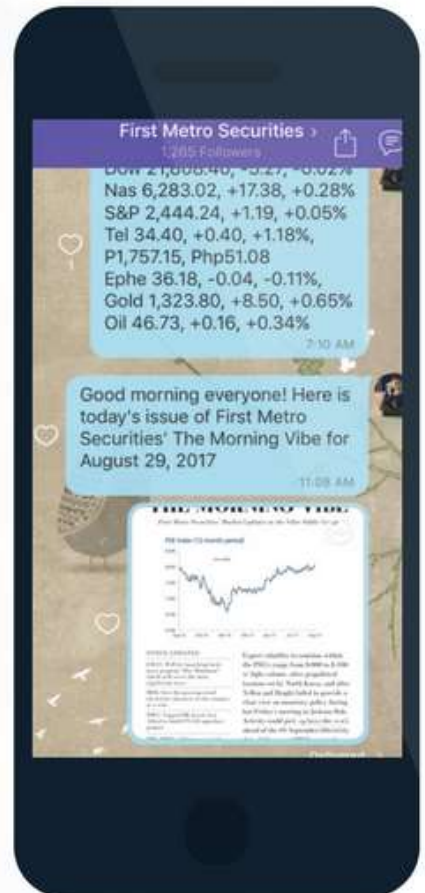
First Metro Securities >
1,265 Followers

Dow 21,808.40, -5.27, -0.02%
Nas 6,283.02, +17.38, +0.28%
S&P 2,444.24, +1.19, +0.05%
Tel 34.40, +0.40, +1.18%,
P1,757.15, Php51.08
Ephe 36.18, -0.04, -0.11%,
Gold 1,323.80, +8.50, +0.65%
Oil 46.73, +0.16, +0.34%
7:10 AM

Good morning everyone! Here is today's issue of First Metro Securities' The Morning Vibe for August 29, 2017
11:08 AM

THE MORNING VIBE

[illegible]

Delivered